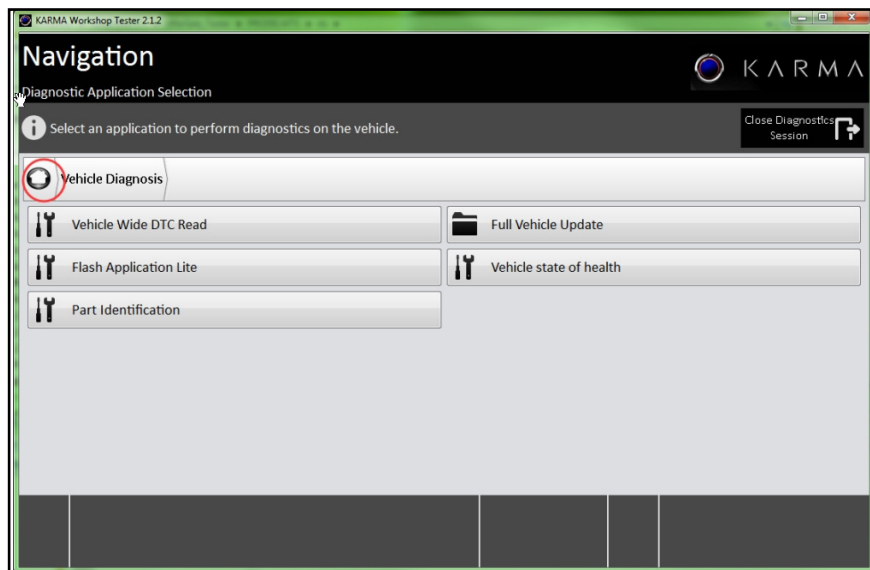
KARMA Workshop Tester 2.1.2

Navigation

Diagnostic Application Selection

KARMA

Select an application to perform diagnostics on the vehicle.

Close Diagnostics Session

Vehicle Diagnosis

Vehicle Wide DTC Read

Full Vehicle Update

Flash Application Lite

Vehicle state of health

Part Identification